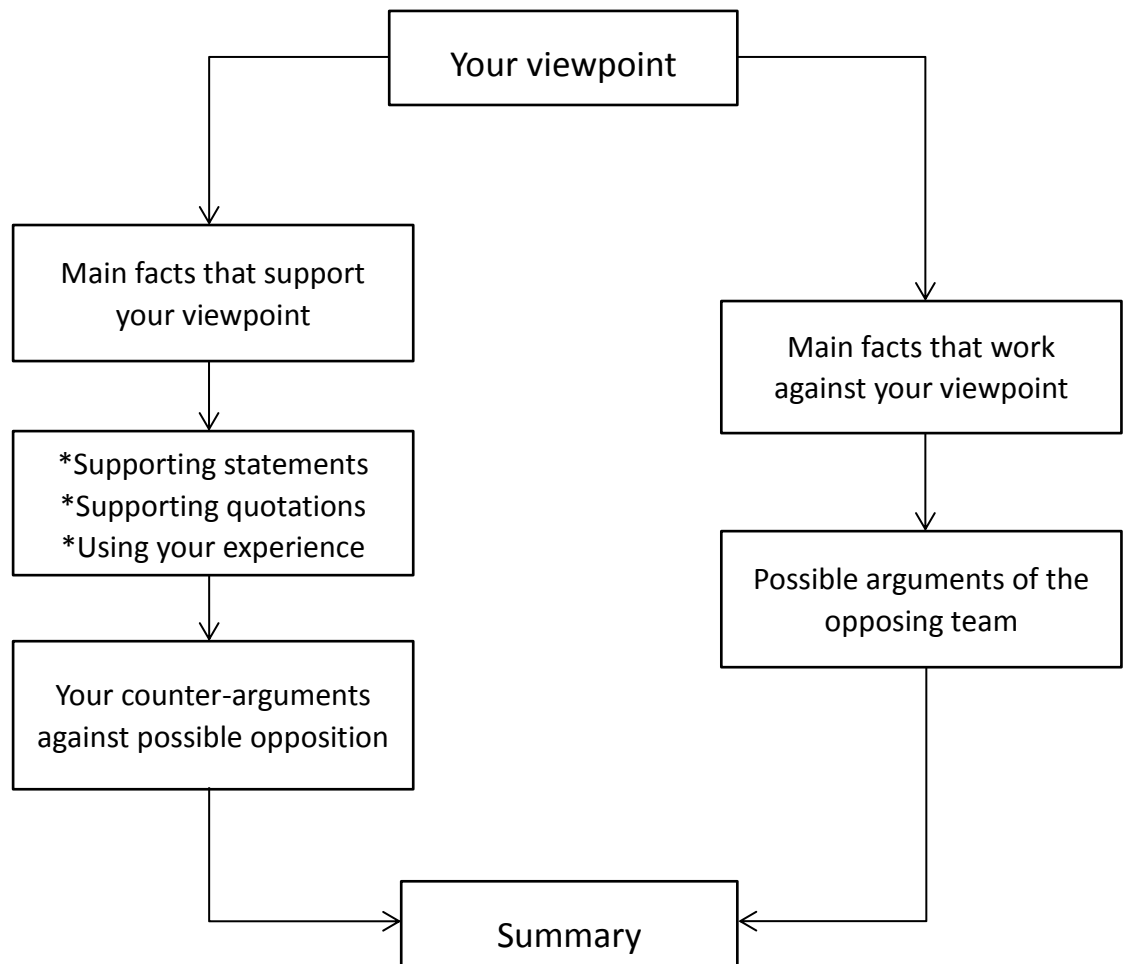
Your viewpoint

Main facts that support your viewpoint

*Supporting statements
*Supporting quotations
*Using your experience

Your counter-arguments against possible opposition

Main facts that work against your viewpoint

Possible arguments of the opposing team

Summary